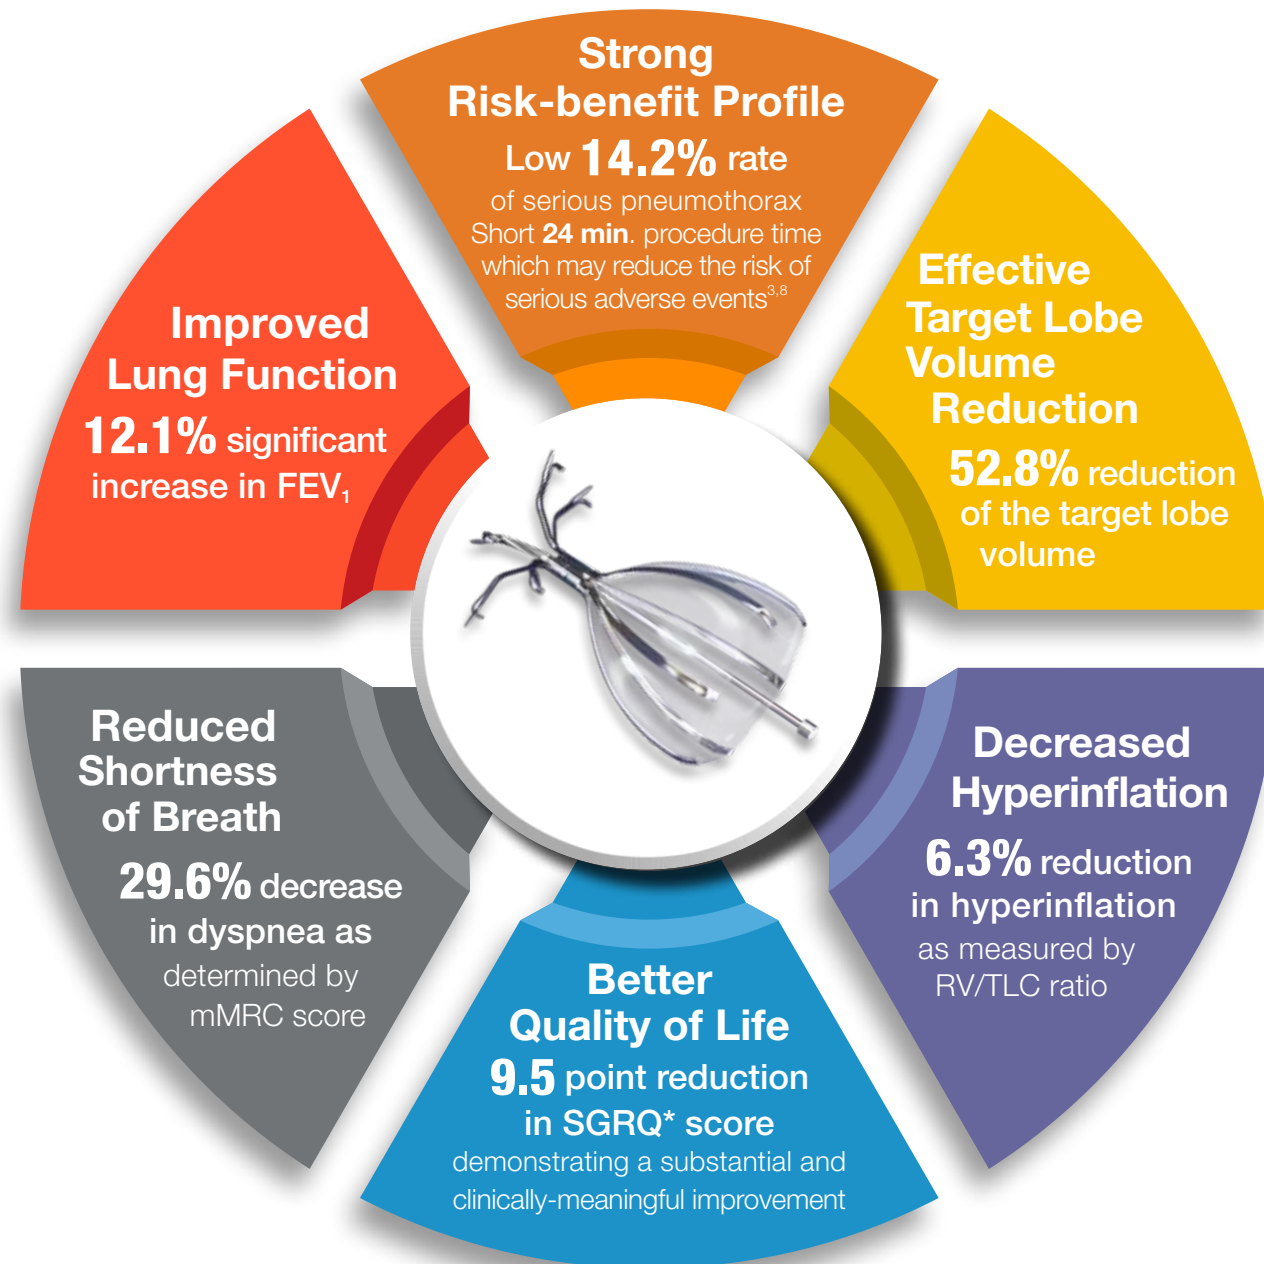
Strong Risk-benefit Profile

Low 14.2% rate of serious pneumothorax Short 24 min. procedure time which may reduce the risk of serious adverse events$^{3,8}$

Effective Target Lobe Volume Reduction

52.8% reduction of the target lobe volume

Decreased Hyperinflation

6.3% reduction in hyperinflation as measured by RV/TLC ratio

Better Quality of Life

9.5 point reduction in SGRQ* score demonstrating a substantial and clinically-meaningful improvement

Reduced Shortness of Breath

29.6% decrease in dyspnea as determined by mMRC score

Improved Lung Function

12.1% significant increase in $FEV_1$